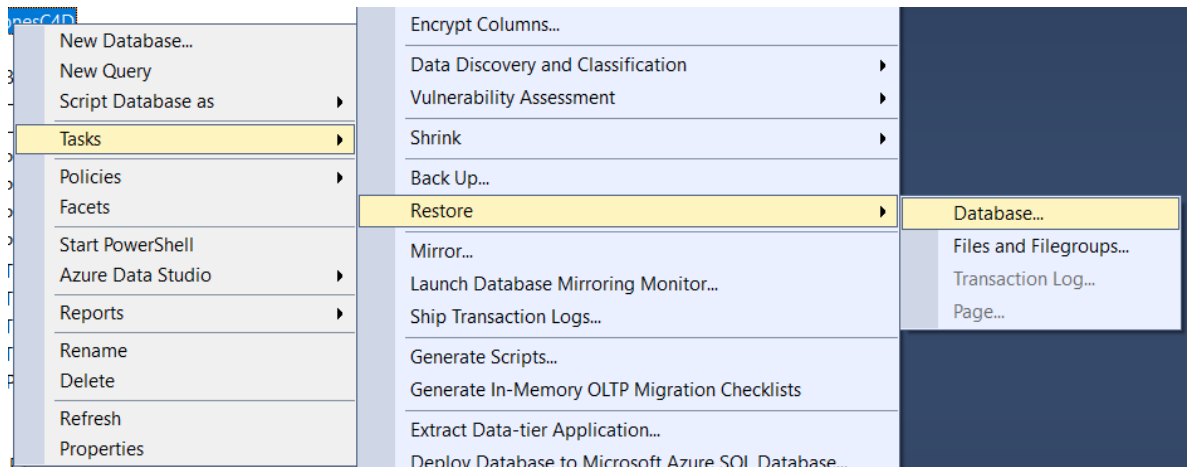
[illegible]nesC4D

New Database...
New Query
Script Database as
Tasks
Policies
Facets
Start PowerShell
Azure Data Studio
Reports
Rename
Delete
Refresh
Properties

Encrypt Columns...
Data Discovery and Classification
Vulnerability Assessment
Shrink
Back Up...
Restore
Mirror...
Launch Database Mirroring Monitor...
Ship Transaction Logs...
Generate Scripts...
Generate In-Memory OLTP Migration Checklists
Extract Data-tier Application...
Deploy Database to Microsoft Azure SQL Database...

Database...
Files and Filegroups...
Transaction Log...
Page...